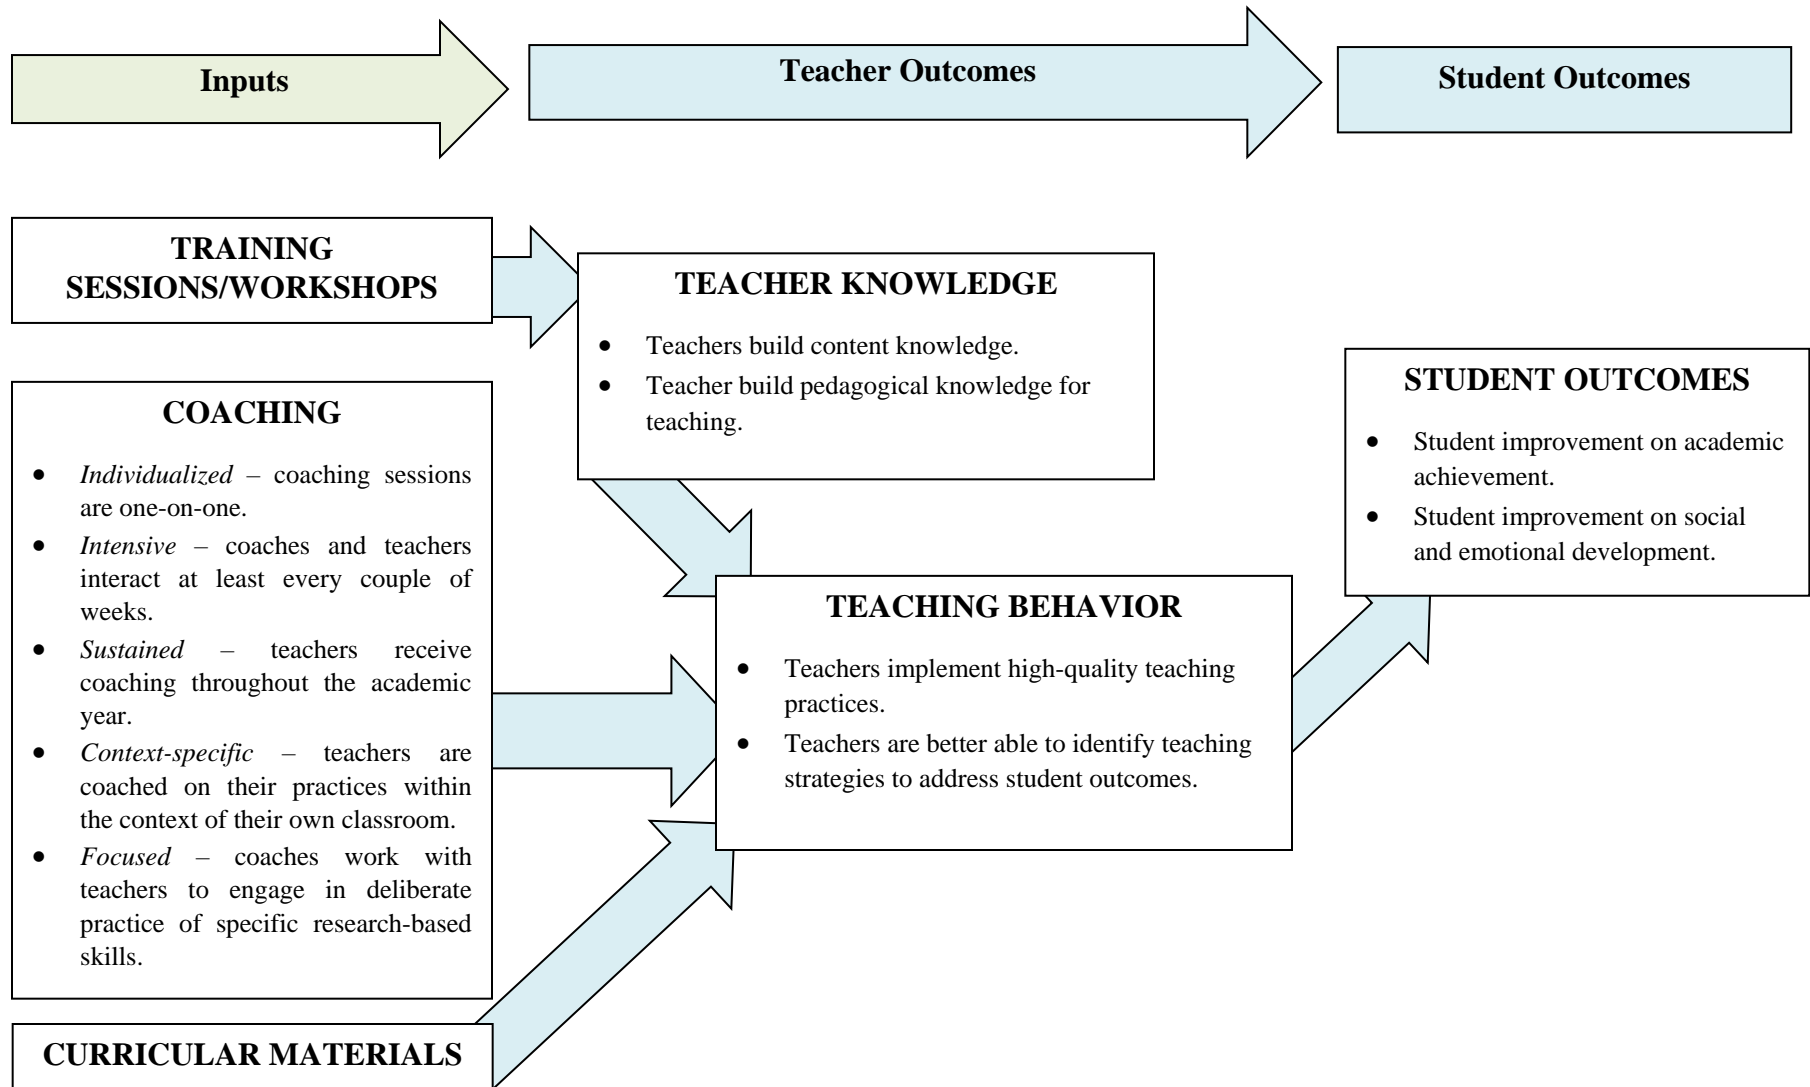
Inputs

Teacher Outcomes

Student Outcomes

TRAINING SESSIONS/WORKSHOPS

TEACHER KNOWLEDGE

- Teachers build content knowledge.
- Teacher build pedagogical knowledge for teaching.

COACHING

- *Individualized* – coaching sessions are one-on-one.
- *Intensive* – coaches and teachers interact at least every couple of weeks.
- *Sustained* – teachers receive coaching throughout the academic year.
- *Context-specific* – teachers are coached on their practices within the context of their own classroom.
- *Focused* – coaches work with teachers to engage in deliberate practice of specific research-based skills.

STUDENT OUTCOMES

- Student improvement on academic achievement.
- Student improvement on social and emotional development.

TEACHING BEHAVIOR

- Teachers implement high-quality teaching practices.
- Teachers are better able to identify teaching strategies to address student outcomes.

CURRICULAR MATERIALS